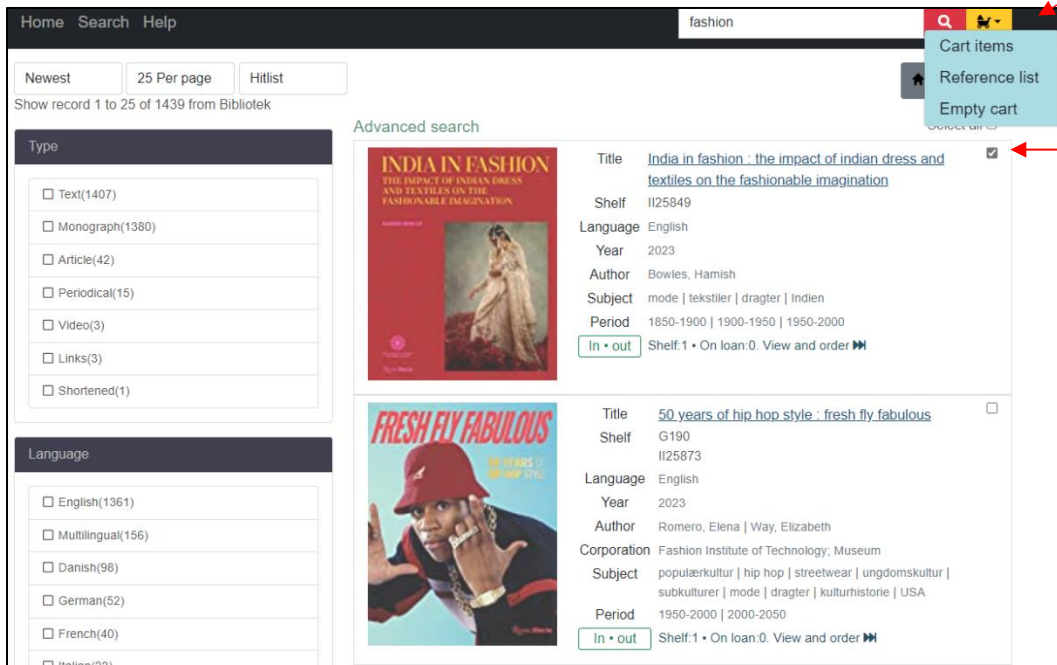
Home Search Help

fashion

Cart items
Reference list
Empty cart

Newest
25 Per page
Hitlist

Show record 1 to 25 of 1439 from Bibliotek

Advanced search

Select all

Type

☐ Text(1407)
☐ Monograph(1380)
☐ Article(42)
☐ Periodical(15)
☐ Video(3)
☐ Links(3)
☐ Shortened(1)

Language

☐ English(1361)
☐ Multilingual(156)
☐ Danish(98)
☐ German(52)
☐ French(40)
☐ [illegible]

INDIA IN FASHION
THE IMPACT OF INDIAN DRESS AND TEXTILES ON THE FASHIONABLE IMAGINATION

Title India in fashion : the impact of indian dress and textiles on the fashionable imagination
Shelf II25849
Language English
Year 2023
Author Bowles, Hamish
Subject mode | tekstiler | dragter | Indien
Period 1850-1900 | 1900-1950 | 1950-2000
In • out Shelf:1 • On loan:0. View and order ⏭

FRESH FLY FABULOUS
50 YEARS OF HIP HOP STYLE

Title 50 years of hip hop style : fresh fly fabulous
Shelf G190
II25873
Language English
Year 2023
Author Romero, Elena | Way, Elizabeth
Corporation Fashion Institute of Technology; Museum
Subject populærkultur | hip hop | streetwear | ungdomskultur | subkulturer | mode | dragter | kulturhistorie | USA
Period 1950-2000 | 2000-2050
In • out Shelf:1 • On loan:0. View and order ⏭